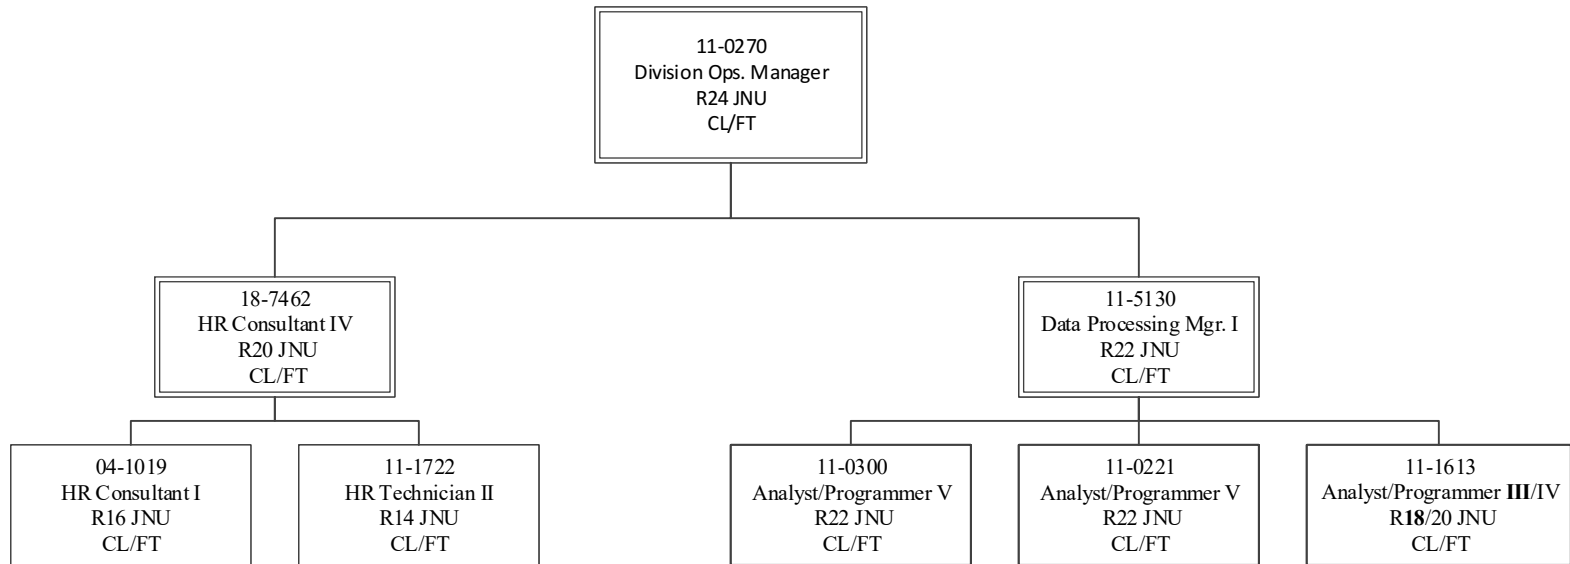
11-0270
Division Ops. Manager
R24 JNU
CL/FT

18-7462
HR Consultant IV
R20 JNU
CL/FT

11-5130
Data Processing Mgr. I
R22 JNU
CL/FT

04-1019
HR Consultant I
R16 JNU
CL/FT

11-1722
HR Technician II
R14 JNU
CL/FT

11-0300
Analyst/Programmer V
R22 JNU
CL/FT

11-0221
Analyst/Programmer V
R22 JNU
CL/FT

11-1613
Analyst/Programmer **III**/IV
R**18**/20 JNU
CL/FT